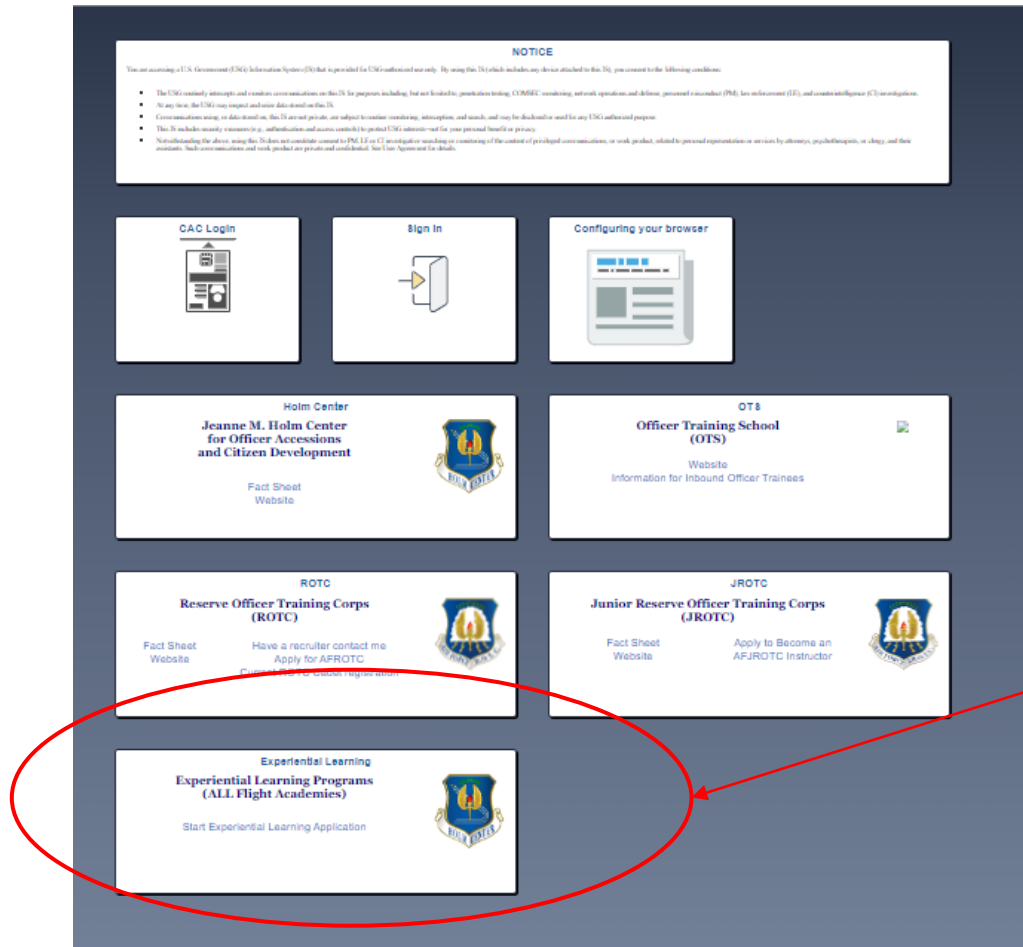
NOTICE

You are accessing a U.S. Government (USG) Information System (IS) that is provided for USG-authorized use only. By using this IS (which includes any device attached to this IS), you consent to the following conditions:

- The USG routinely intercepts and monitors communications on this IS for purposes including, but not limited to, penetration testing, COMSEC monitoring, network operations and defense, personnel misconduct (PM), law enforcement (LE), and counterintelligence (CI) investigations.
- At any time, the USG may inspect and seize data stored on this IS.
- Communications using, or data stored on, this IS are not private, are subject to routine monitoring, interception, and search, and may be disclosed or used for any USG authorized purpose.
- This IS includes security measures (e.g., authentication and access controls) to protect USG interests--not for your personal benefit or privacy.
- Notwithstanding the above, using this IS does not constitute consent to PM, LE or CI investigative searching or monitoring of the content of privileged communications, or work product, related to personal representation or services by attorneys, psychotherapists, or clergy, and their assistants. Such communications and work product are private and confidential. See User Agreement for details.

CAC Login

Sign In

Configuring your browser

Holm Center
Jeanne M. Holm Center for Officer Accessions and Citizen Development
Fact Sheet
Website

OTS
Officer Training School (OTS)
Website
Information for Inbound Officer Trainees

ROTC
Reserve Officer Training Corps (ROTC)
Fact Sheet
Website
Have a recruiter contact me
Apply for AFROTC
Current ROTC Cadet Registration

JROTC
Junior Reserve Officer Training Corps (JROTC)
Fact Sheet
Website
Apply to Become an AFJROTC Instructor

Experiential Learning
Experiential Learning Programs (ALL Flight Academies)
Start Experiential Learning Application